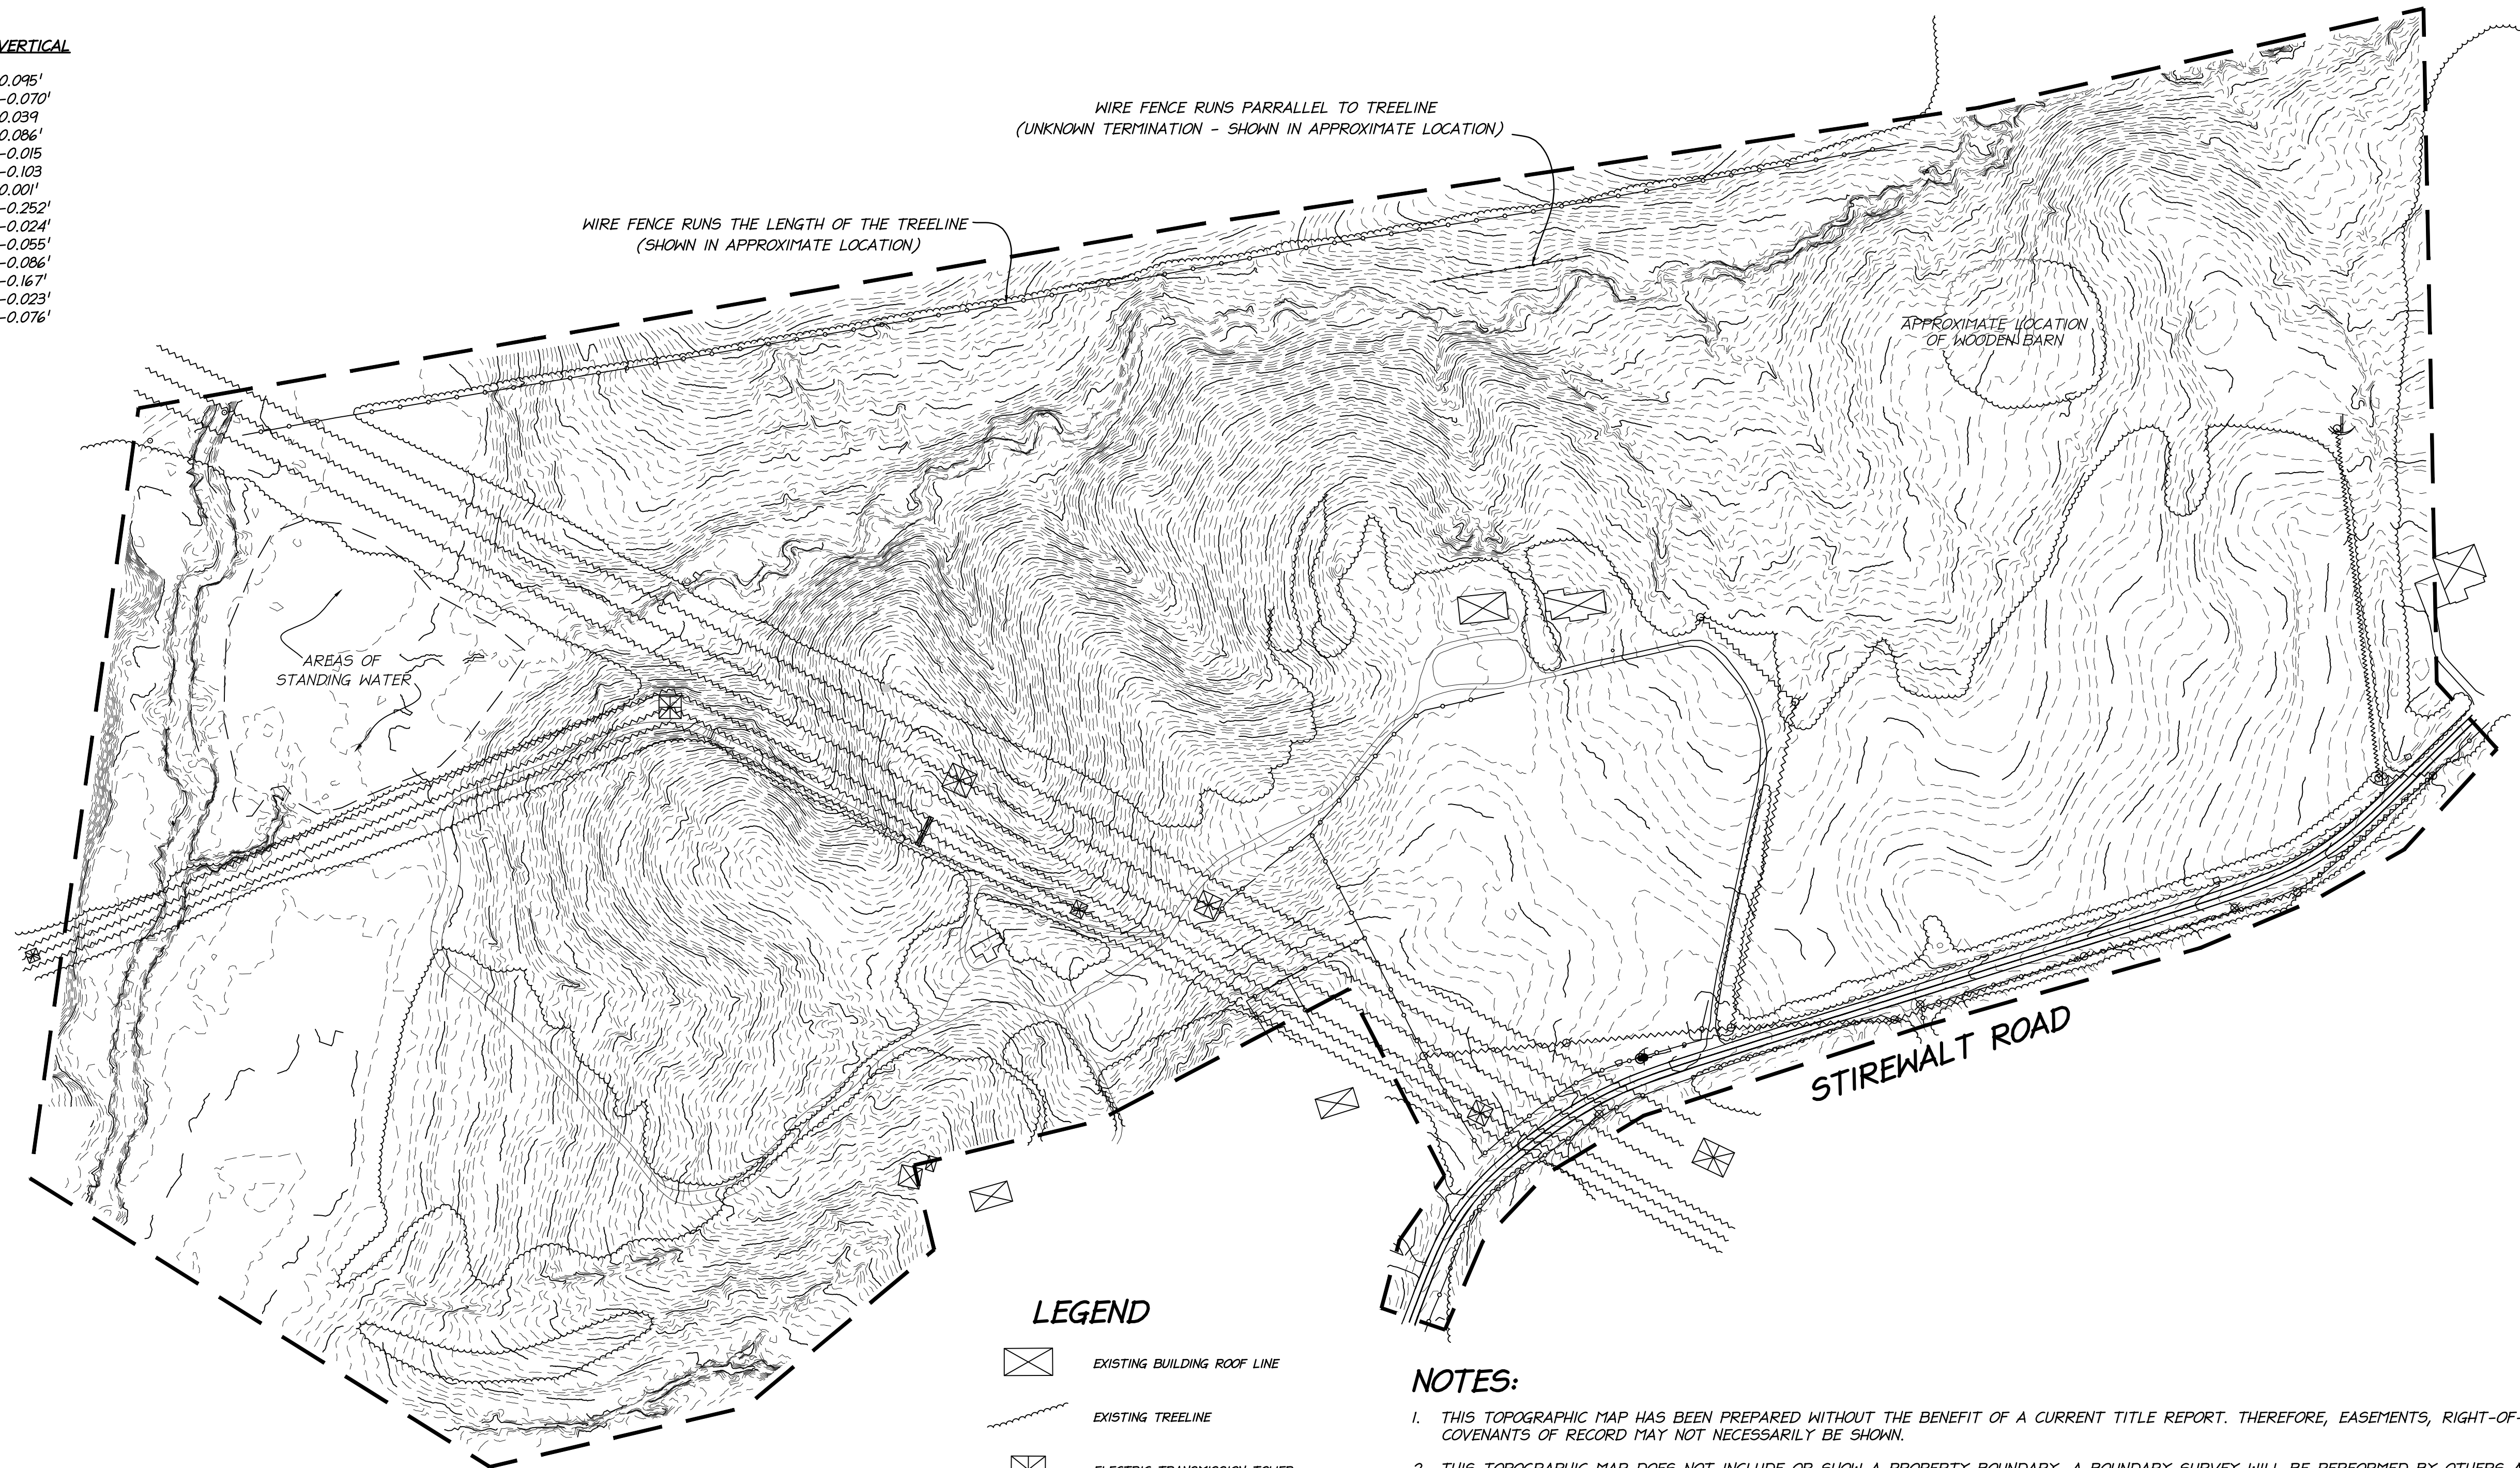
VERTICAL

0.095'
-0.070'
0.039
0.086'
-0.015
-0.103
0.001'
-0.252'
-0.024'
-0.055'
-0.086'
-0.167'
-0.023'
-0.076'

WIRE FENCE RUNS PARRALLEL TO TREELINE (UNKNOWN TERMINATION - SHOWN IN APPROXIMATE LOCATION)

WIRE FENCE RUNS THE LENGTH OF THE TREELINE (SHOWN IN APPROXIMATE LOCATION)

APPROXIMATE LOCATION OF WOODEN BARN

AREAS OF STANDING WATER

STIREWALT ROAD

LEGEND

EXISTING BUILDING ROOF LINE

EXISTING TREELINE

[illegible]

NOTES:

1. THIS TOPOGRAPHIC MAP HAS BEEN PREPARED WITHOUT THE BENEFIT OF A CURRENT TITLE REPORT. THEREFORE, EASEMENTS, RIGHT-OF-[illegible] COVENANTS OF RECORD MAY NOT NECESSARILY BE SHOWN.

2. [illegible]